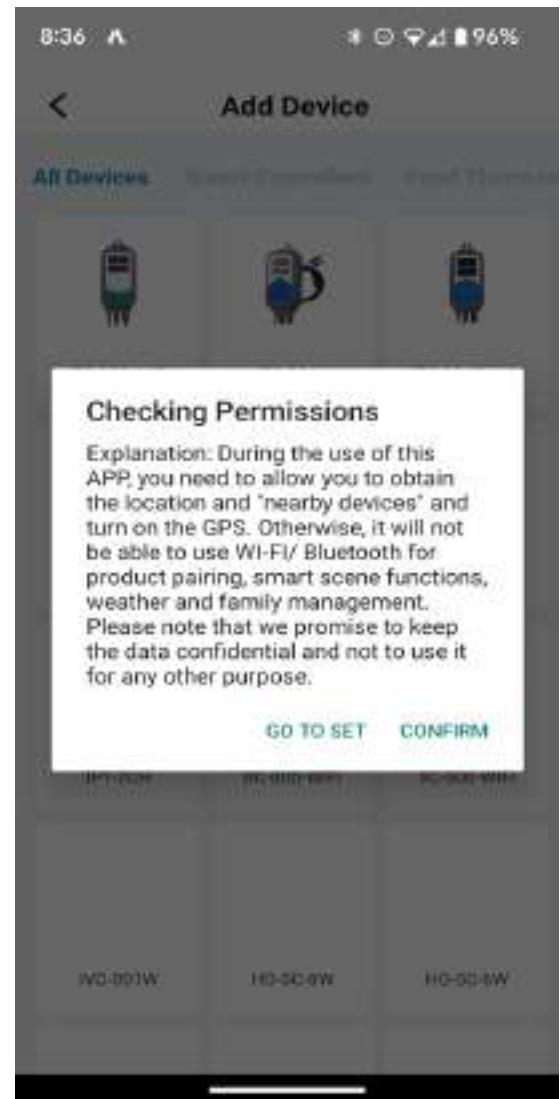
8:36 96%

<

Add Device

All Devices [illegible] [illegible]

Checking Permissions

Explanation: During the use of this APP, you need to allow you to obtain the location and "nearby devices" and turn on the GPS. Otherwise, it will not be able to use WI-FI/ Bluetooth for product pairing, smart scene functions, weather and family management. Please note that we promise to keep the data confidential and not to use it for any other purpose.

GO TO SET CONFIRM

IPT-2CH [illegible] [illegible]

IVC-001W HG-SC-6W HG-SC-6W